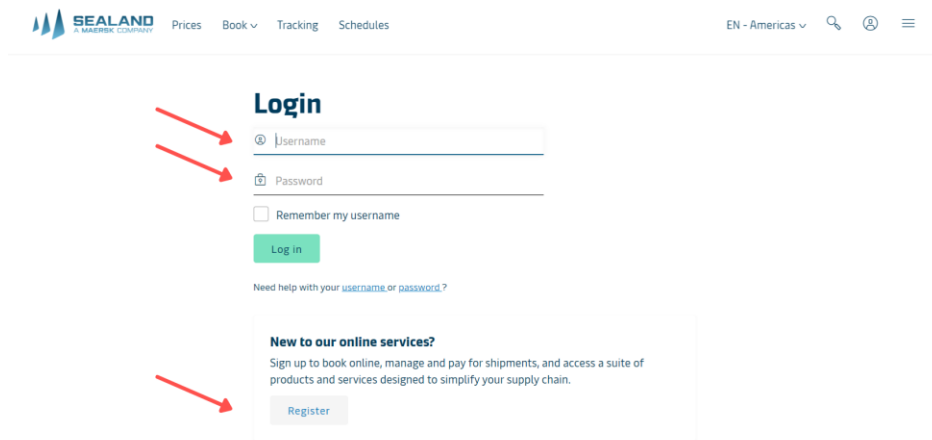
SEALAND
A MAERSK COMPANY

Prices Book Tracking Schedules

EN - Americas

Login

Username

Password

Remember my username

Log in

Need help with your username or password ?

New to our online services?

Sign up to book online, manage and pay for shipments, and access a suite of products and services designed to simplify your supply chain.

Register